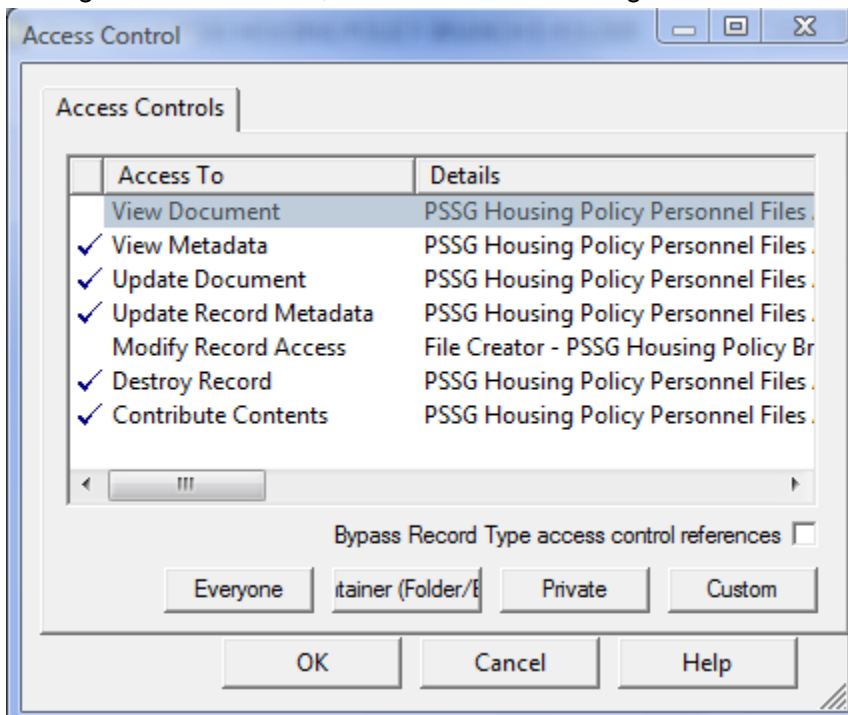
Access Control

Access Controls

| | Access To | Details |
|---|---|---|
| | View Document | PSSG Housing Policy Personnel Files |
| ✓ | View Metadata | PSSG Housing Policy Personnel Files |
| ✓ | Update Document | PSSG Housing Policy Personnel Files |
| ✓ | Update Record Metadata | PSSG Housing Policy Personnel Files |
| | Modify Record Access | File Creator - PSSG Housing Policy Br |
| ✓ | Destroy Record | PSSG Housing Policy Personnel Files |
| ✓ | Contribute Contents | PSSG Housing Policy Personnel Files |

Bypass Record Type access control references

Everyone | tainer (Folder/E | Private | Custom

OK | Cancel | Help